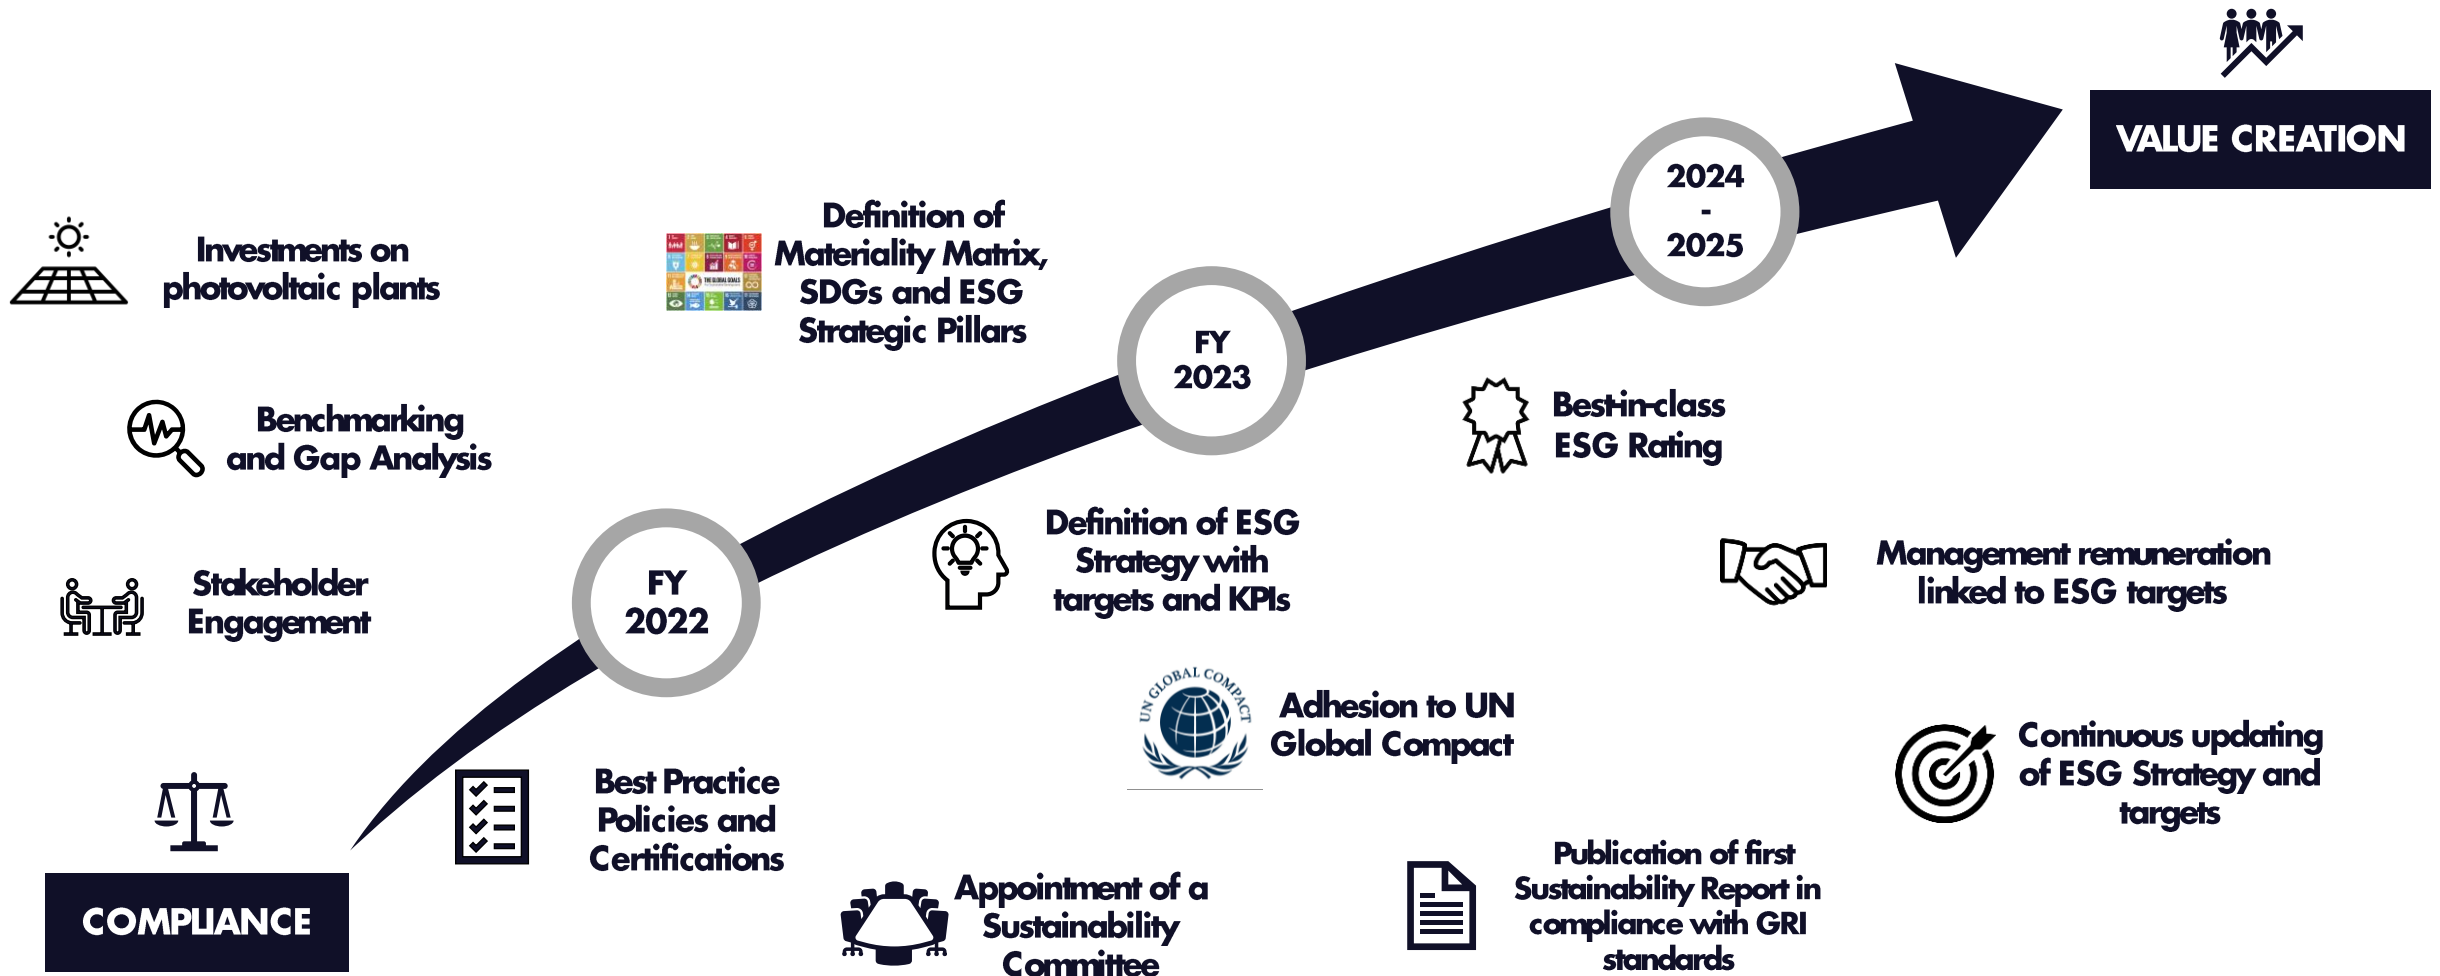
VALUE CREATION

2024
-
2025

FY
2023

FY
2022

COMPLIANCE

Investments on photovoltaic plants

Benchmarking and Gap Analysis

Stakeholder Engagement

Definition of Materiality Matrix, SDGs and ESG Strategic Pillars

Best Practice Policies and Certifications

Appointment of a Sustainability Committee

Definition of ESG Strategy with targets and KPIs

UN GLOBAL COMPACT

Adhesion to UN Global Compact

Best-in-class ESG Rating

Publication of first Sustainability Report in compliance with GRI standards

Management remuneration linked to ESG targets

Continuous updating of ESG Strategy and targets